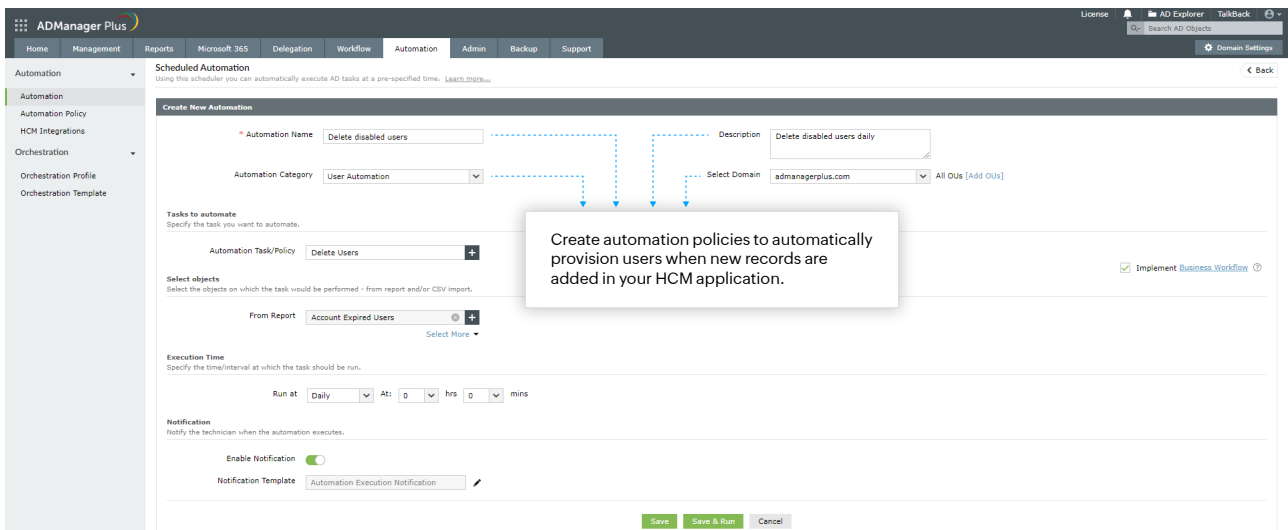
ADManager Plus

License | AD Explorer | TalkBack

Search AD Objects

Home | Management | Reports | Microsoft 365 | Delegation | Workflow | Automation | Admin | Backup | Support

Domain Settings

Automation

Automation
Automation Policy
HCM Integrations

Orchestration

Orchestration Profile
Orchestration Template

Scheduled Automation
Using this scheduler you can automatically execute AD tasks at a pre-specified time. Learn more...

Back

Create New Automation

* Automation Name: Delete disabled users

Description: Delete disabled users daily

Automation Category: User Automation

Select Domain: admanagerplus.com | All OUs [Add OUs]

Tasks to automate
Specify the task you want to automate.

Automation Task/Policy: Delete Users

Select objects
Select the objects on which the task would be performed - from report and/or CSV import.

Implement Business Workflow

From Report: Account Expired Users

Select More

Execution Time
Specify the time/interval at which the task should be run.

Run at: Daily | At: 0 hrs 0 mins

Notification
Notify the technician when the automation executes.

Enable Notification

Notification Template: Automation Execution Notification

Save | Save & Run | Cancel

Create automation policies to automatically provision users when new records are added in your HCM application.